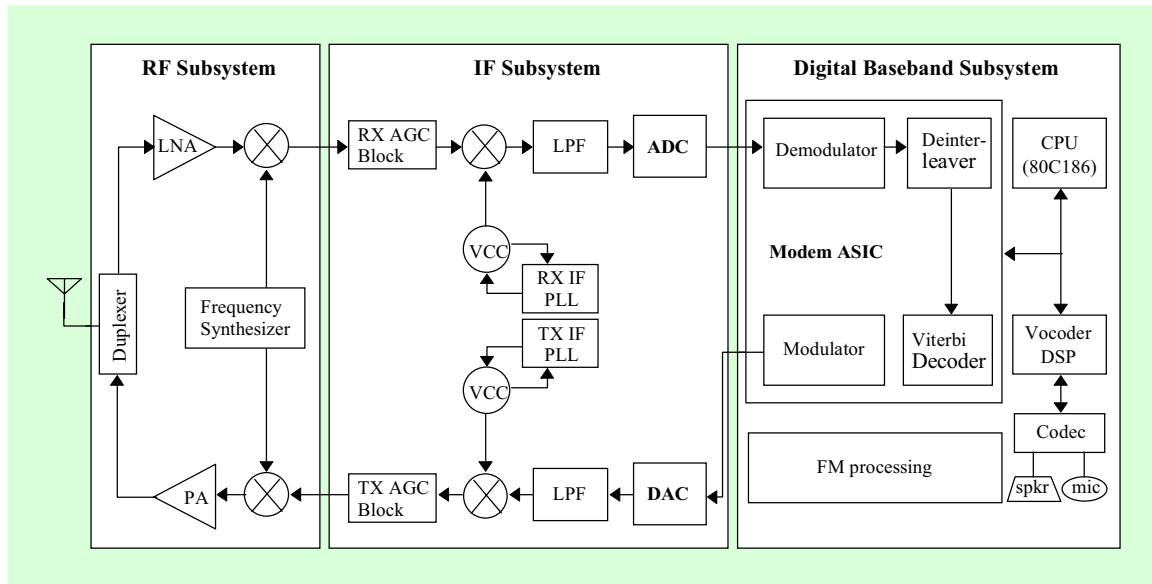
RF Subsystem

LNA

Duplexer

Frequency Synthesizer

PA

IF Subsystem

RX AGC Block

LPF

ADC

VCC

RX IF PLL

TX IF PLL

VCC

TX AGC Block

LPF

DAC

Digital Baseband Subsystem

Demodulator

Deinterleaver

CPU (80C186)

Modem ASIC

Modulator

Viterbi Decoder

Vocoder DSP

Codec

FM processing

spkr

mic